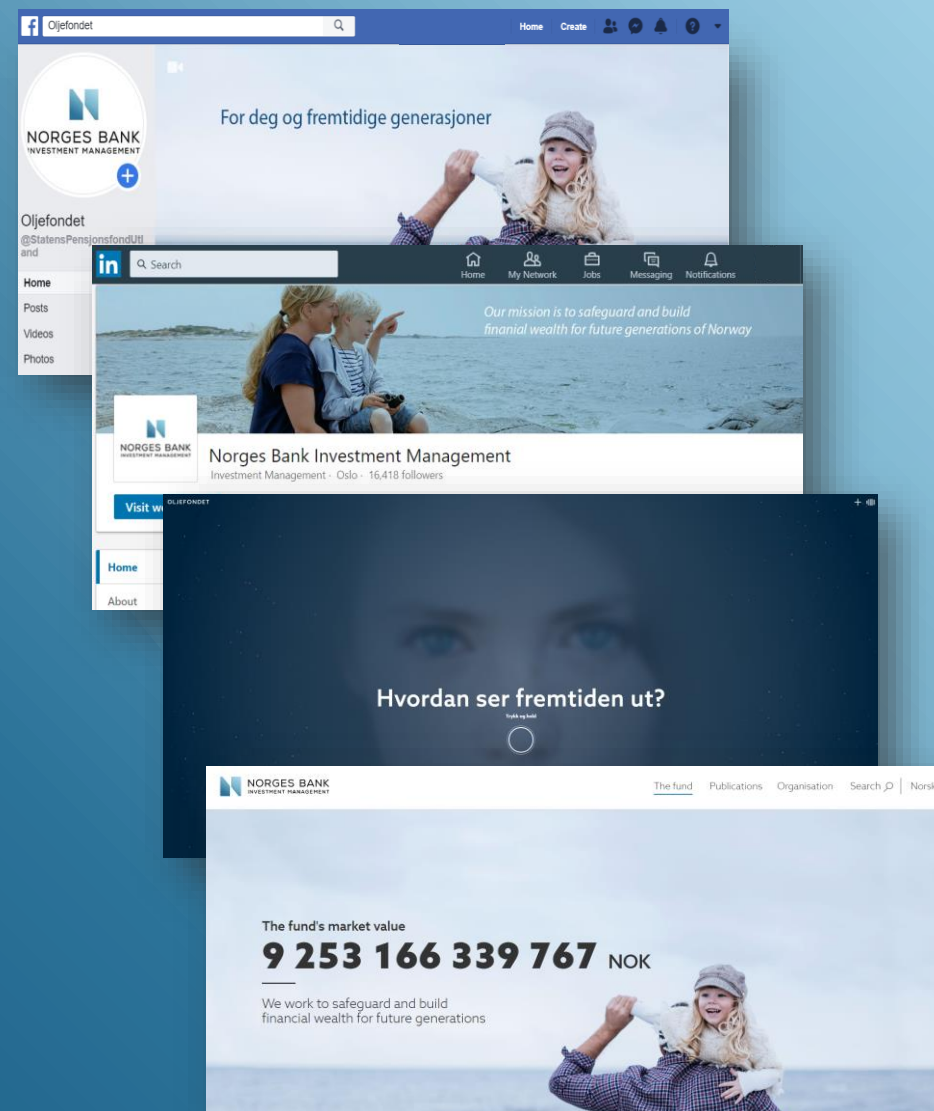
Oljefondet

Home Create

NORGES BANK
INVESTMENT MANAGEMENT

For deg og fremtidige generasjoner

Oljefondet
@StatensPensjonsfondUtland

Home
Posts
Videos
Photos

in Search

Home My Network Jobs Messaging Notifications

Our mission is to safeguard and build finanial wealth for future generations of Norway

NORGES BANK
INVESTMENT MANAGEMENT

Norges Bank Investment Management
Investment Management · Oslo · 16,418 followers

Visit w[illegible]

Home
About

OLJEFONDET

Hvordan ser fremtiden ut?

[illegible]

NORGES BANK
INVESTMENT MANAGEMENT

The fund Publications Organisation Search | Norsk

The fund's market value
9 253 166 339 767 NOK

We work to safeguard and build financial wealth for future generations